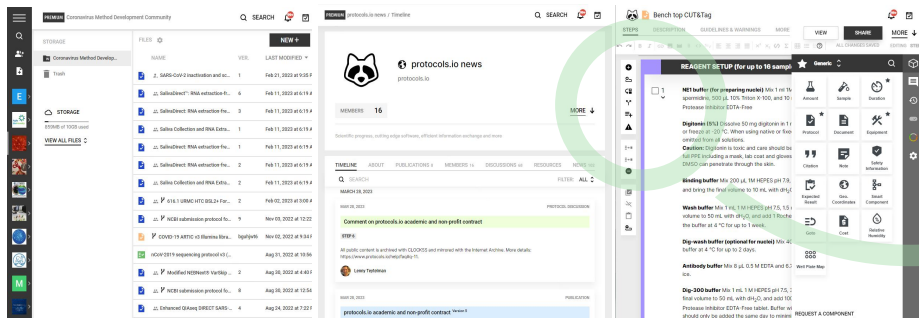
PREMIUM Coronavirus Method Development Community

SEARCH

STORAGE

Coronavirus Method Develop...

Trash

STORAGE

355MB of 10GB used

VIEW ALL FILES

FILES

NEW +

NAME

VER.

LAST MODIFIED

SARS-CoV-2 Inactivation and sc... 1 Feb 11, 2022 at 9:35 P

SalivaDirect™: RNA extraction-fr... 6 Feb 11, 2022 at 6:19 A

SalivaDirect™: RNA extraction-fr... 3 Feb 11, 2022 at 6:19 A

Saliva Collection and RNA Extra... 1 Feb 11, 2022 at 6:19 A

SalivaDirect™: RNA extraction-fr... 1 Feb 11, 2022 at 6:19 A

SalivaDirect™: RNA extraction-fr... 2 Feb 11, 2022 at 6:19 A

Saliva Collection and RNA Extra... 2 Feb 11, 2022 at 6:19 A

GTA.1 URMC HTC BSL2+ For... 2 Feb 02, 2022 at 3:00 A

NCBI submission protocol fo... 9 Nov 03, 2022 at 12:22

COVID-19 ARTIC v3 Illumina libra... bgahjwhi Nov 02, 2022 at 9:34 F

nCoV-2019 sequencing protocol v3 (... Aug 31, 2022 at 10:56

Modified NEBNext® VarSkip ... 2 Aug 31, 2022 at 4:40 F

NCBI submission protocol fo... 8 Aug 30, 2022 at 12:56

Enhanced QIAseq DIRECT SARS-... 4 Aug 24, 2022 at 7:22 F

PREMIUM protocols.io news / Timeline

SEARCH

protocols.io news

protocols.io

MEMBERS 16

MORE

Scientific progress, cutting edge software, efficient information exchange and more

TIMELINE ABOUT PUBLICATIONS MEMBERS 16 DISCUSSIONS RESOURCES NEWS

SEARCH

FILTER: ALL

MARCH 28, 2023

PROTOCOL DISCUSSION

Comment on protocols.io academic and non-profit contract

STEP 6

All public content is archived with CLOCKSS and mirrored with the Internet Archive. More details: https://www.protocols.io/help/faqs#a-11.

Lenny Teytelman

MAR 28, 2023

PUBLICATION

protocols.io academic and non-profit contract

Bench top CUT&Tag

STEPS DESCRIPTION GUIDELINES & WARNINGS MORE

VIEW SHARE MORE

ALL CHANGES SAVED EDITING STEP

REAGENT SETUP (for up to 16 sampl

1

NE1 buffer (for preparing nuclei) Mix 1 ml 1M ... spermidine, 500 µL 10% Triton X-100, and 10 ... Protease Inhibitor EDTA-Free

Digitonin (5%) Dissolve 50 mg digitonin in 1 ... or freeze at -20 °C. When using native or fixe... omitted from all solutions. Caution: Digitonin is toxic and care should be ... full PPE including a mask, lab coat and gloves ... DMSO can penetrate through the skin.

Binding buffer Mix 200 µL 1M HEPES pH 7.9, ... and bring the final volume to 10 mL with dH₂O

Wash buffer Mix 1 mL 1 M HEPES pH 7.5, 1.5 ... volume to 50 mL with dH₂O, and add 1 Roche ... the buffer at 4 °C for up to 1 week.

Dig-wash buffer (optional for nuclei) Mix 40 ... buffer at 4 °C for up to 2 days.

Antibody buffer Mix 8 µL 0.5 M EDTA and 6.7 ... ice.

Dig-300 buffer Mix 1 mL 1 M HEPES pH 7.5, 3 ... final volume to 50 mL with dH₂O, and add 100 ... Protease Inhibitor EDTA-Free tablet. Buffer wi... should only be added the same day to minimi...

Generic

Amount Sample Duration
Protocol Document Equipment
Citation Note Safety Information
Expected Result Geo. Coordinates Result Component
Goto Cost Relative Humidity
Well Plate Map

REQUEST A COMPONENT